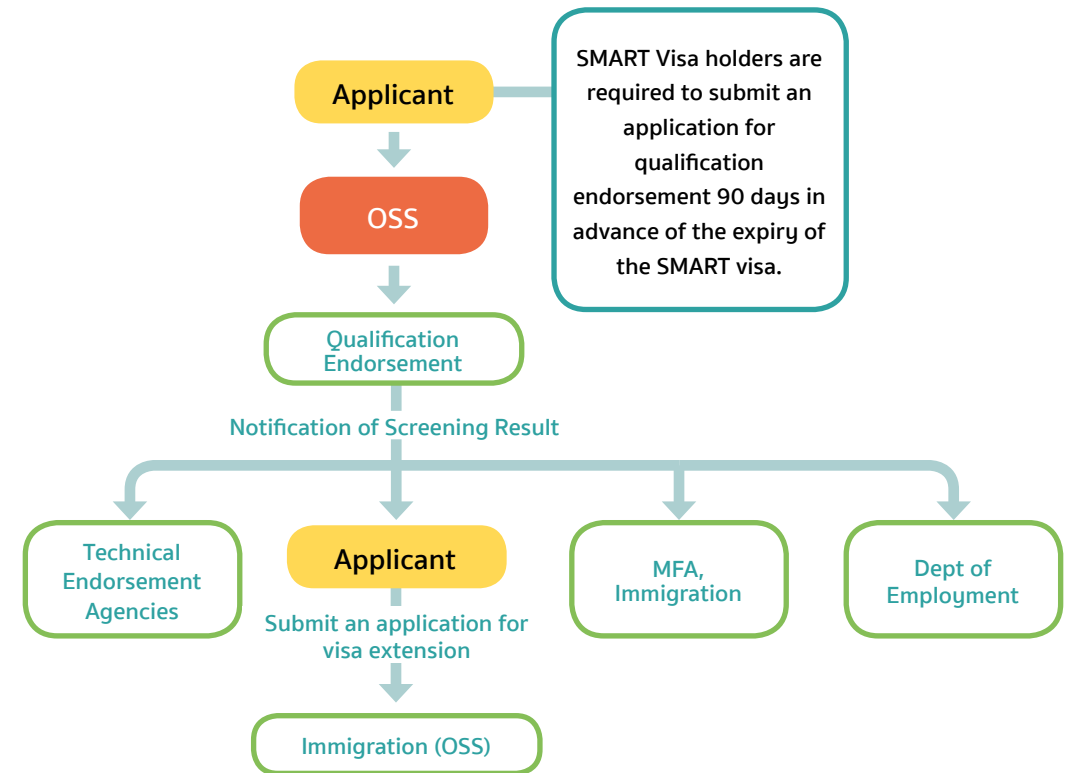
Applicant

SMART Visa holders are required to submit an application for qualification endorsement 90 days in advance of the expiry of the SMART visa.

OSS

Qualification Endorsement

Notification of Screening Result

Technical Endorsement Agencies

Applicant

Submit an application for visa extension

MFA, Immigration

Dept of Employment

Immigration (OSS)